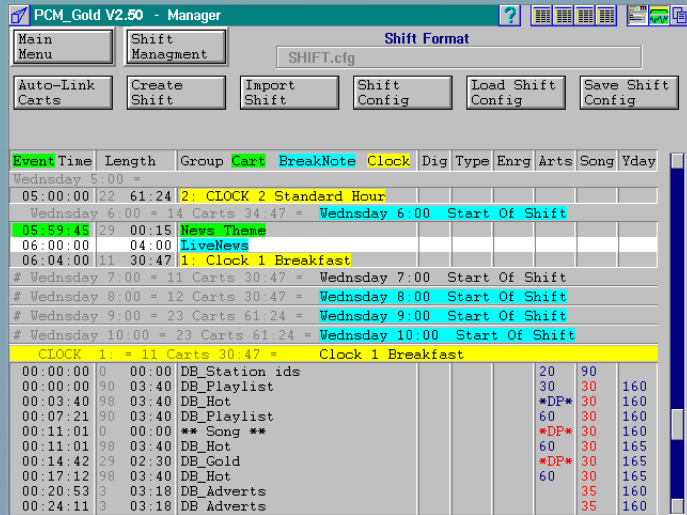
PCM_Gold V2.50 - Manager

Main Menu
Shift Managment
Shift Format
SHIFT.cfg

Auto-Link Carts
Create Shift
Import Shift
Shift Config
Load Shift Config
Save Shift Config

| Event Time | Length | Group Cart BreakNote Clock | Dig | Type | Enrg | Arts | Song | Yday |
|---|---|---|---|---|---|---|---|---|
| Wednsday 5:00 = | | | | | | | | |
| 05:00:00 | 22 61:24 | 2: CLOCK 2 Standard Hour | | | | | | |
| Wednsday 6:00 = 14 Carts 34:47 = | | Wednsday 6:00 Start Of Shift | | | | | | |
| 05:59:45 | 29 00:15 | News Theme | | | | | | |
| 06:00:00 | 04:00 | LiveNews | | | | | | |
| 06:04:00 | 11 30:47 | 1: Clock 1 Breakfast | | | | | | |
| # Wednsday 7:00 = 11 Carts 30:47 = | | Wednsday 7:00 Start Of Shift | | | | | | |
| # Wednsday 8:00 = 12 Carts 30:47 = | | Wednsday 8:00 Start Of Shift | | | | | | |
| # Wednsday 9:00 = 23 Carts 61:24 = | | Wednsday 9:00 Start Of Shift | | | | | | |
| # Wednsday 10:00 = 23 Carts 61:24 = | | Wednsday 10:00 Start Of Shift | | | | | | |
| CLOCK 1: = 11 Carts 30:47 = | | Clock 1 Breakfast | | | | | | |
| 00:00:00 | 0 00:00 | DB_Station ids | | | | 20 | 90 | |
| 00:00:00 | 90 03:40 | DB_Playlist | | | | 30 | 30 | 160 |
| 00:03:40 | 98 03:40 | DB_Hot | | | | *DP* | 30 | 160 |
| 00:07:21 | 90 03:40 | DB_Playlist | | | | 60 | 30 | 160 |
| 00:11:01 | 0 00:00 | ** Song ** | | | | *DP* | 30 | 160 |
| 00:11:01 | 98 03:40 | DB_Hot | | | | 60 | 30 | 165 |
| 00:14:42 | 29 02:30 | DB_Gold | | | | *DP* | 30 | 165 |
| 00:17:12 | 98 03:40 | DB_Hot | | | | 60 | 30 | 165 |
| 00:20:53 | 3 03:18 | DB_Adverts | | | | | 35 | 160 |
| 00:24:11 | 3 03:18 | DB Adverts | | | | | 35 | 160 |